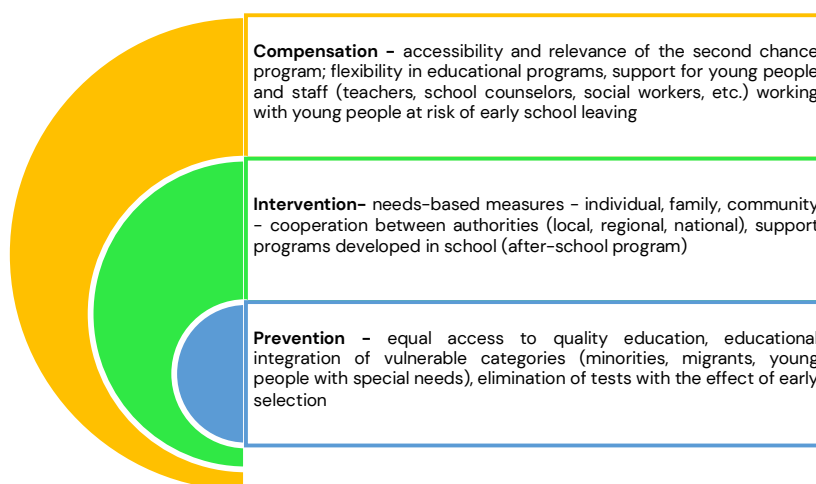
**Compensation -** accessibility and relevance of the second chance program; flexibility in educational programs, support for young people and staff (teachers, school counselors, social workers, etc.) working with young people at risk of early school leaving

**Intervention-** needs-based measures - individual, family, community - cooperation between authorities (local, regional, national), support programs developed in school (after-school program)

**Prevention -** equal access to quality education, educational integration of vulnerable categories (minorities, migrants, young people with special needs), elimination of tests with the effect of early selection